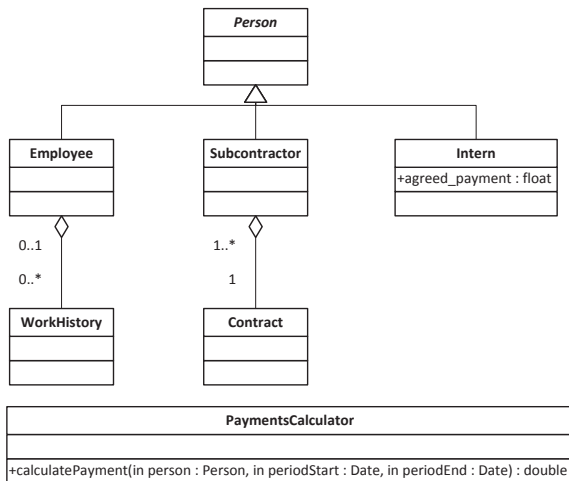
Person

Employee

Subcontractor

Intern
+agreed_payment : float

0..1

0..*

1..*

1

WorkHistory

Contract

PaymentsCalculator

+calculatePayment(in person : Person, in periodStart : Date, in periodEnd : Date) : double